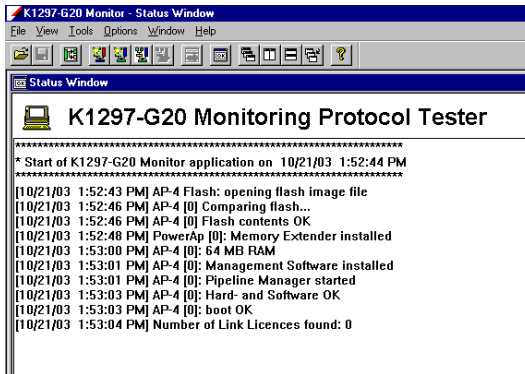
K1297-G20 Monitor - Status Window

File View Tools Options Window Help

Status Window

K1297-G20 Monitoring Protocol Tester

**********************************************************************
* Start of K1297-G20 Monitor application on 10/21/03 1:52:44 PM
**********************************************************************
[10/21/03 1:52:43 PM] AP-4 Flash: opening flash image file
[10/21/03 1:52:46 PM] AP-4 [0] Comparing flash...
[10/21/03 1:52:46 PM] AP-4 [0] Flash contents OK
[10/21/03 1:52:48 PM] PowerAp [0]: Memory Extender installed
[10/21/03 1:53:00 PM] AP-4 [0]: 64 MB RAM
[10/21/03 1:53:01 PM] AP-4 [0]: Management Software installed
[10/21/03 1:53:01 PM] AP-4 [0]: Pipeline Manager started
[10/21/03 1:53:03 PM] AP-4 [0]: Hard- and Software OK
[10/21/03 1:53:03 PM] AP-4 [0]: boot OK
[10/21/03 1:53:04 PM] Number of Link Licences found: 0